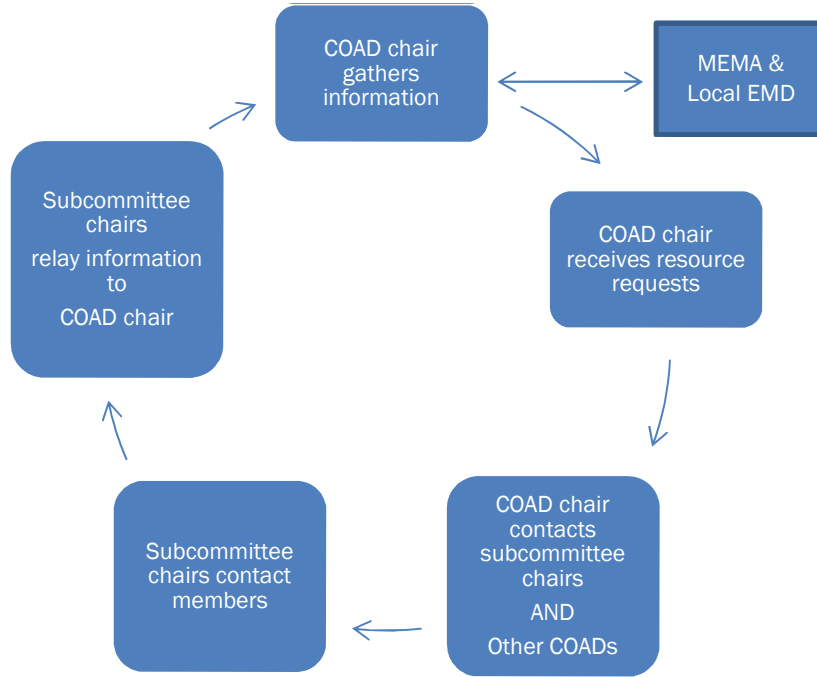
COAD chair gathers information

MEMA & Local EMD

COAD chair receives resource requests

COAD chair contacts subcommittee chairs

AND

Other COADs

Subcommittee chairs contact members

Subcommittee chairs

relay information to

COAD chair